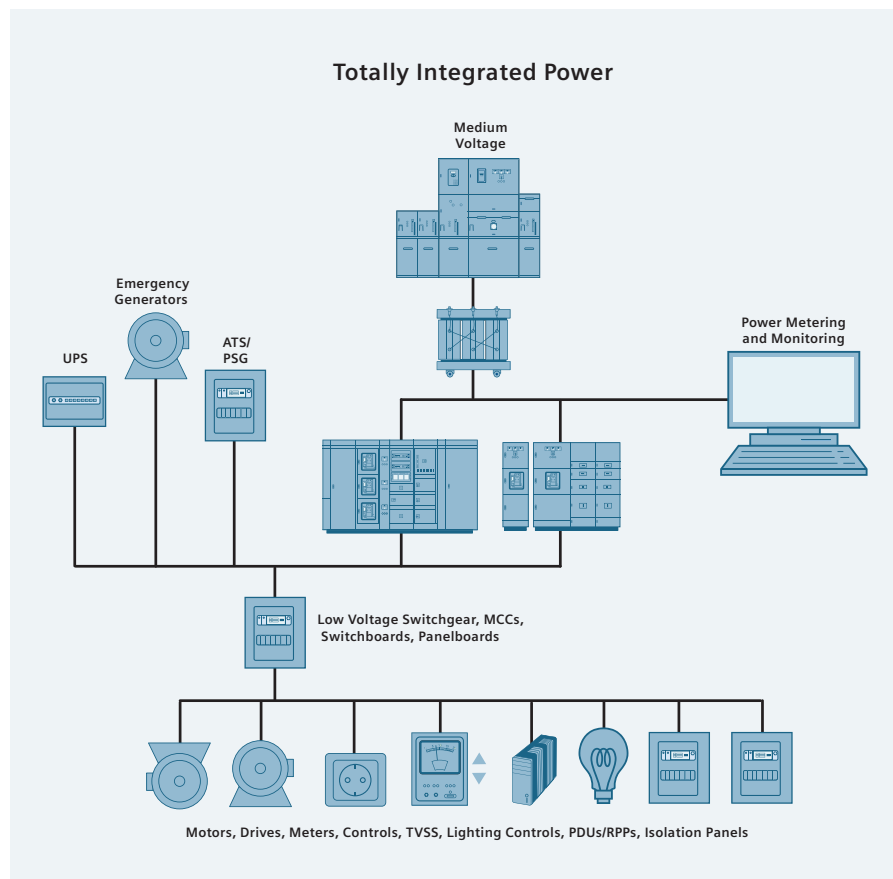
Totally Integrated Power

Medium Voltage

Emergency Generators

UPS

ATS/ PSG

Power Metering and Monitoring

Low Voltage Switchgear, MCCs, Switchboards, Panelboards

Motors, Drives, Meters, Controls, TVSS, Lighting Controls, PDUs/RPPs, Isolation Panels